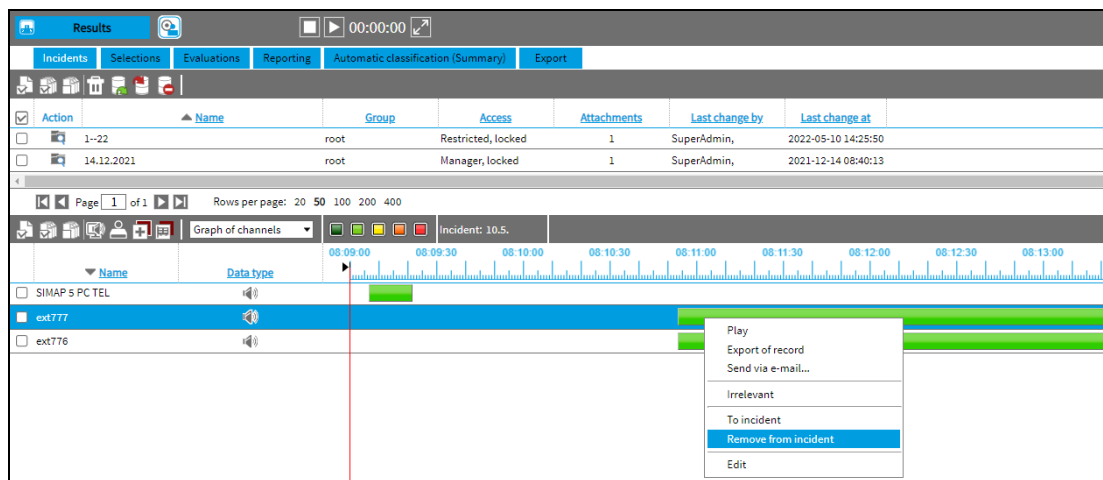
Results

00:00:00

Incidents Selections Evaluations Reporting Automatic classification (Summary) Export

| Action | Name | Group | Access | Attachments | Last change by | Last change at |
|---|---|---|---|---|---|---|
| | 1--22 | root | Restricted, locked | 1 | SuperAdmin, | 2022-05-10 14:25:50 |
| | 14.12.2021 | root | Manager, locked | 1 | SuperAdmin, | 2021-12-14 08:40:13 |

Page 1 of 1 Rows per page: 20 50 100 200 400

Graph of channels

Incident: 10.5.

08:09:00 08:09:30 08:10:00 08:10:30 08:11:00 08:11:30 08:12:00 08:12:30 08:13:00

Name Data type

SIMAP 5 PC TEL
ext777
ext776

Play
Export of record
Send via e-mail...
Irrelevant
To incident
Remove from incident
Edit